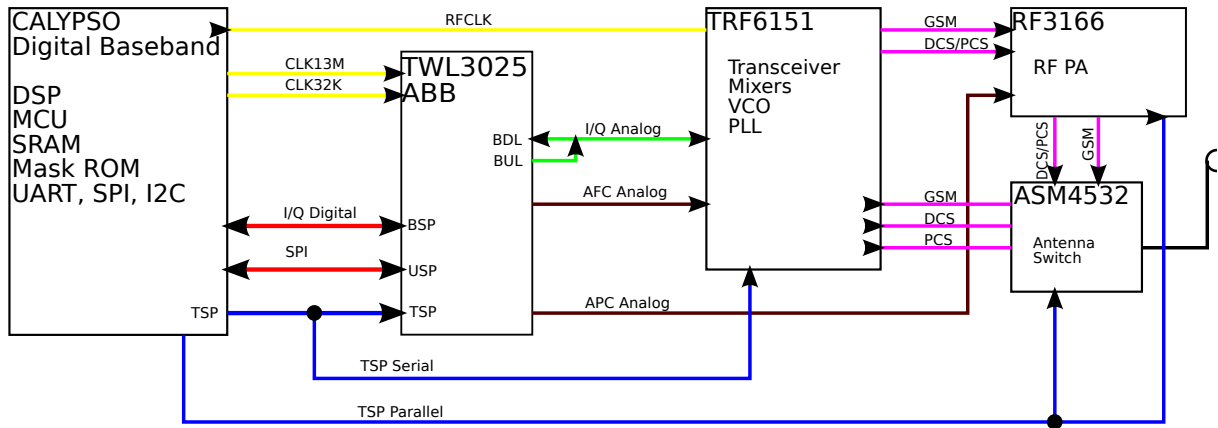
CALYPSO
Digital Baseband

DSP
MCU
SRAM
Mask ROM
UART, SPI, I2C

TSP

RFCLK

CLK13M
CLK32K

TWL3025
ABB

BDL
BUL

BSP
USP
TSP

I/Q Digital
SPI

I/Q Analog
AFC Analog
APC Analog

TSP Serial
TSP Parallel

TRF6151

Transceiver
Mixers
VCO
PLL

GSM
DCS/PCS

RF3166

RF PA

DCS/PCS
GSM

GSM
DCS
PCS

ASM4532

Antenna
Switch